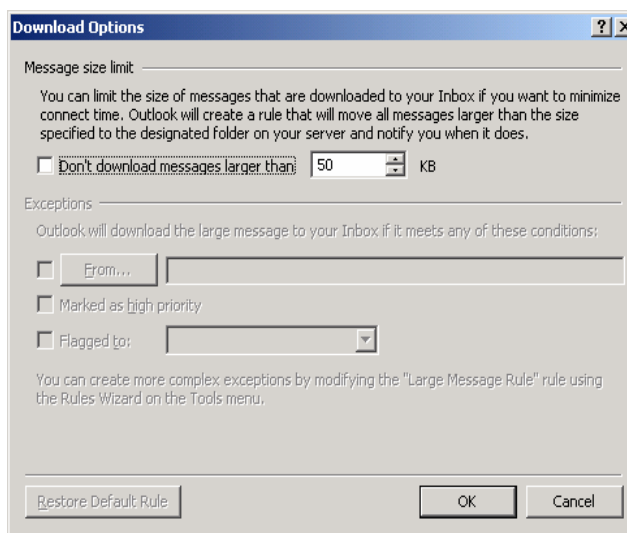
Download Options

?

Message size limit

You can limit the size of messages that are downloaded to your Inbox if you want to minimize connect time. Outlook will create a rule that will move all messages larger than the size specified to the designated folder on your server and notify you when it does.

Don't download messages larger than 50 KB

Exceptions

Outlook will download the large message to your Inbox if it meets any of these conditions:

From...

Marked as high priority

Flagged to:

You can create more complex exceptions by modifying the "Large Message Rule" rule using the Rules Wizard on the Tools menu.

Restore Default Rule

OK

Cancel